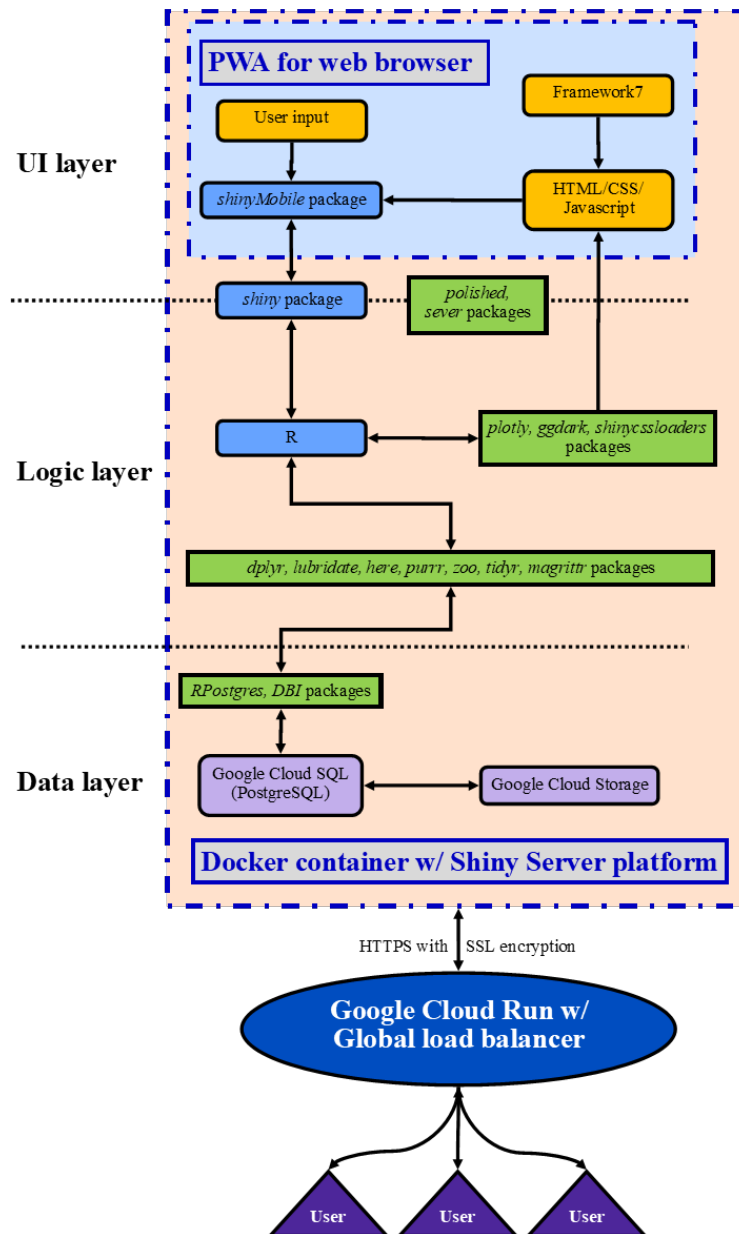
PWA for web browser

UI layer

User input

Framework7

*shinyMobile* package

HTML/CSS/ Javascript

*shiny* package

*polished*, *sever* packages

R

*plotly*, *ggdark*, *shinycssloaders* packages

Logic layer

*dplyr*, *lubridate*, *here*, *purrr*, *zoo*, *tidyr*, *magrittr* packages

*RPostgres*, *DBI* packages

Data layer

Google Cloud SQL (PostgreSQL)

Google Cloud Storage

Docker container w/ Shiny Server platform

HTTPS with SSL encryption

Google Cloud Run w/ Global load balancer

User

User

User